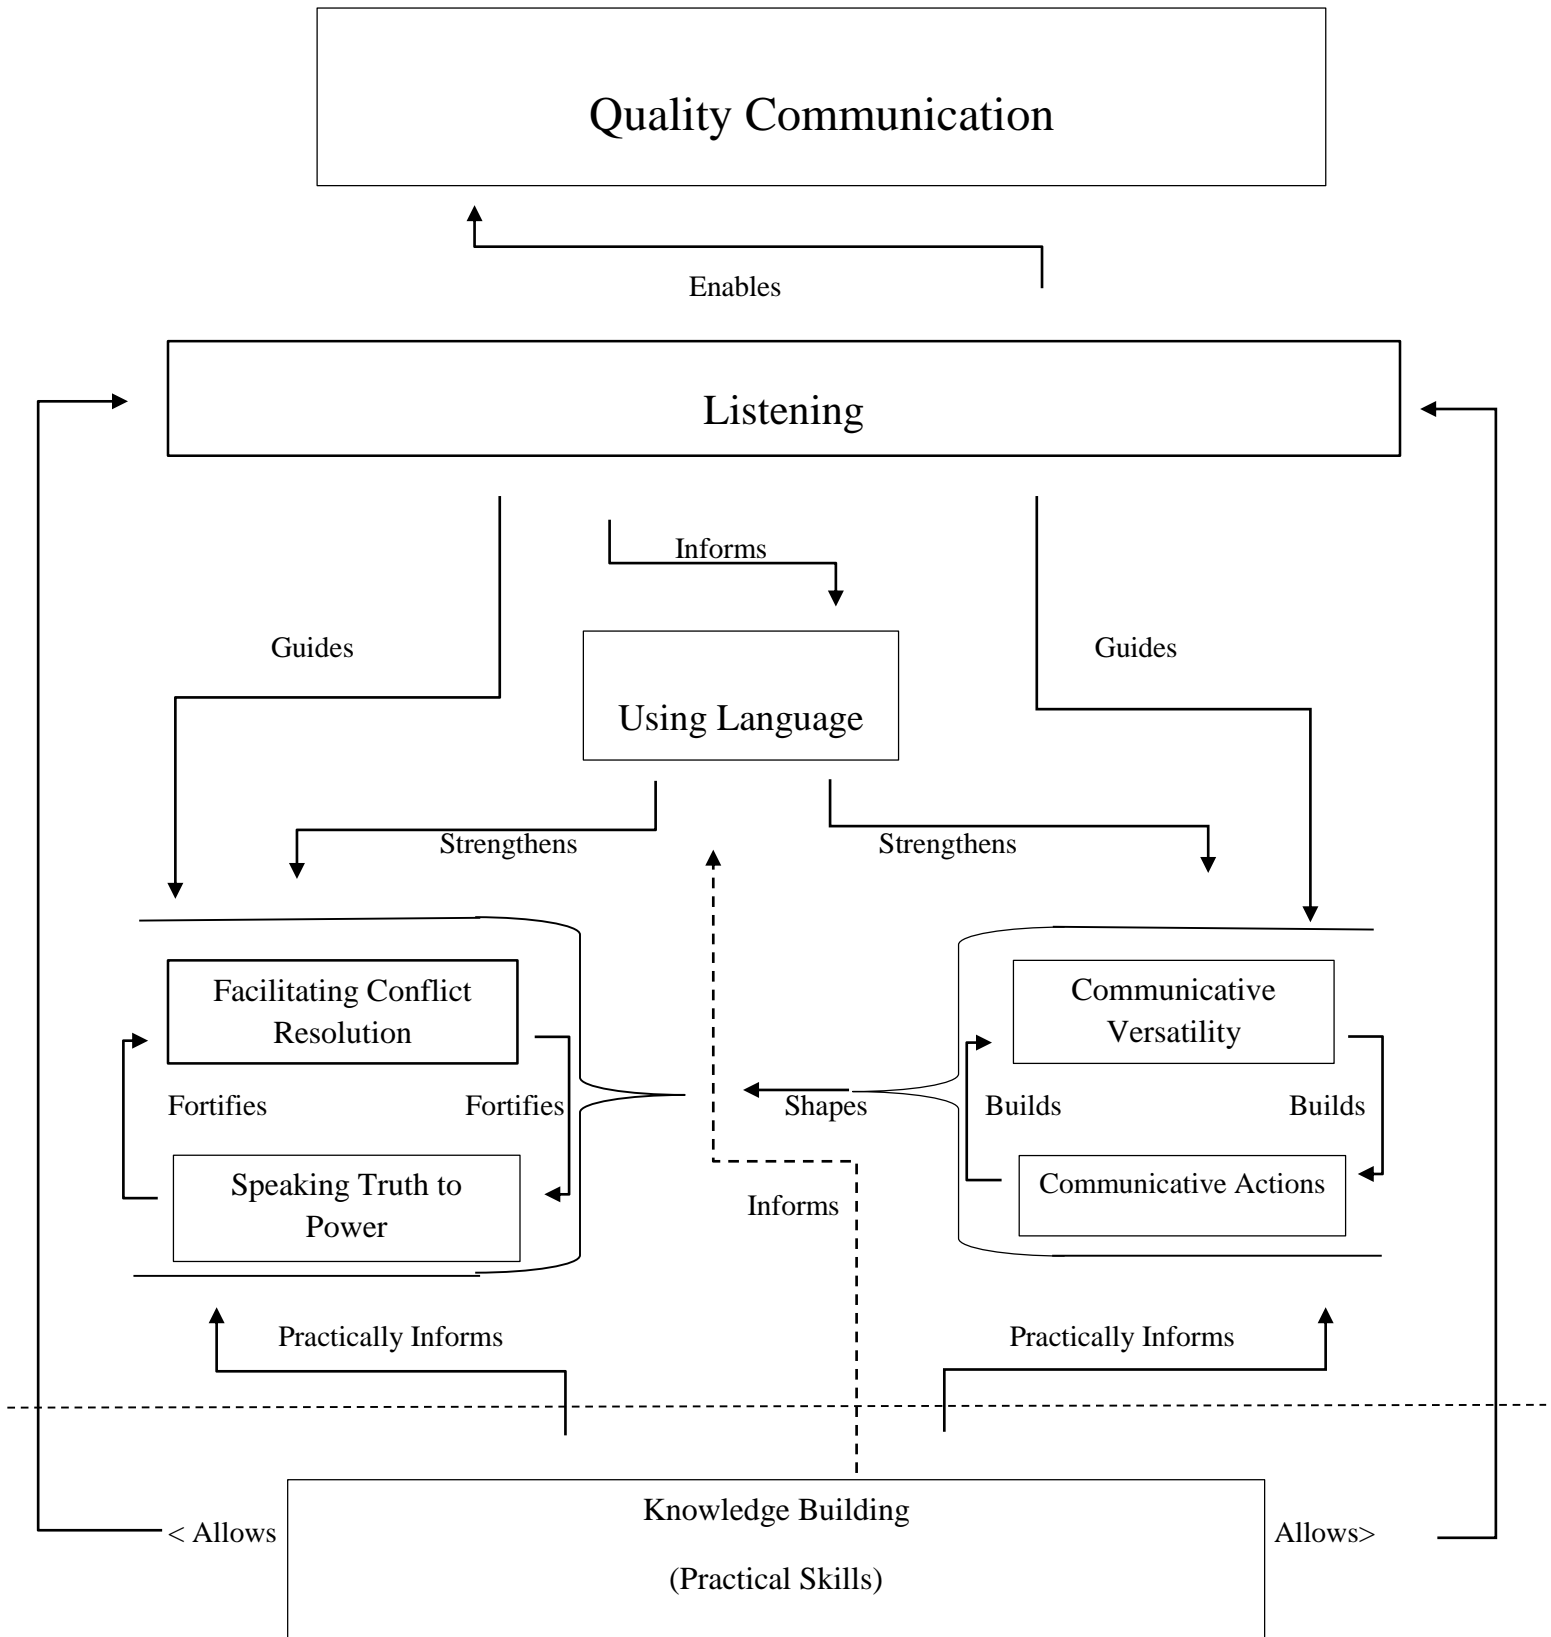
Quality Communication

Enables

Listening

Informs

Guides

Guides

Using Language

Strengthens

Strengthens

Facilitating Conflict Resolution

Fortifies

Fortifies

Speaking Truth to Power

Shapes

Informs

Communicative Versatility

Builds

Builds

Communicative Actions

Practically Informs

Practically Informs

< Allows

Knowledge Building

(Practical Skills)

Allows>